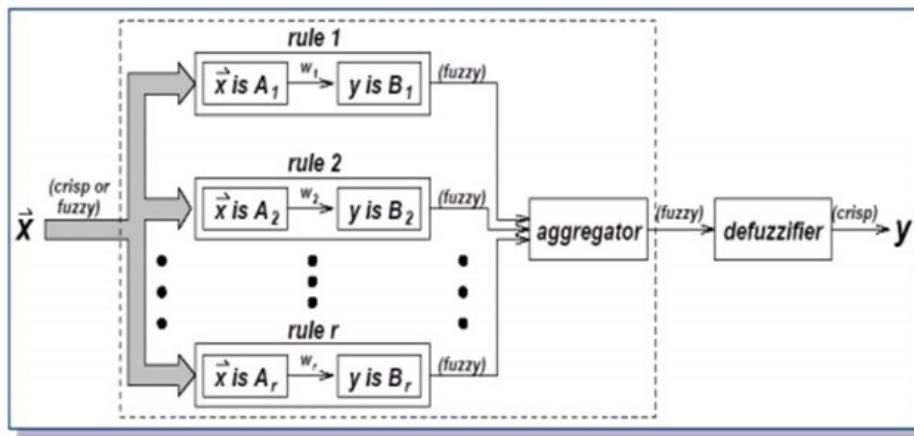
rule 1

$\vec{x}$ is $A_1$ $w_1$ y is $B_1$ (fuzzy)

rule 2

(crisp or fuzzy)

$\vec{x}$

$\vec{x}$ is $A_2$ $w_2$ y is $B_2$ (fuzzy)

aggregator (fuzzy) defuzzifier (crisp) y

rule r

$\vec{x}$ is $A_r$ $w_r$ y is $B_r$ (fuzzy)